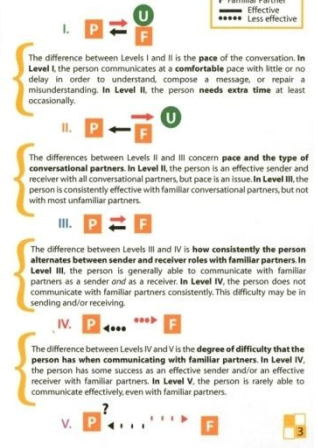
F Familiar Partner
Effective
Less effective

I. P F U

The difference between Levels I and II is the **pace** of the conversation. **In Level I**, the person communicates at a **comfortable** pace with little or no delay in order to understand, compose a message, or repair a misunderstanding. **In Level II**, the person **needs extra time** at least occasionally.

II. P F U

The differences between Levels II and III concern **pace and the type of conversational partners. In Level II**, the person is an effective sender and receiver with all conversational partners, but pace is an issue. **In Level III**, the person is consistently effective with familiar conversational partners, but not with most unfamiliar partners.

III. P F

The difference between Levels III and IV is **how consistently the person alternates between sender and receiver roles with familiar partners. In Level III**, the person is generally able to communicate with familiar partners as a sender and as a receiver. **In Level IV**, the person does not communicate with familiar partners consistently. This difficulty may be in sending and/or receiving.

IV. P F

The difference between Levels IV and V is the **degree of difficulty that the person has when communicating with familiar partners. In Level IV**, the person has some success as an effective sender and/or an effective receiver with familiar partners. **In Level V**, the person is rarely able to communicate effectively, even with familiar partners.

V. P ? F

3